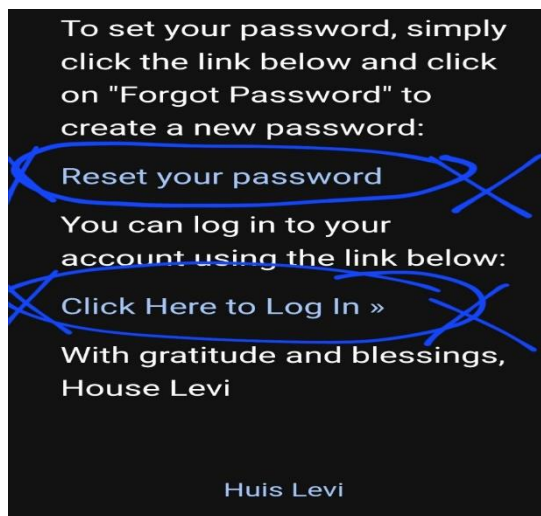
To set your password, simply click the link below and click on "Forgot Password" to create a new password:

Reset your password

You can log in to your account using the link below:

Click Here to Log In »

With gratitude and blessings,
House Levi

Huis Levi